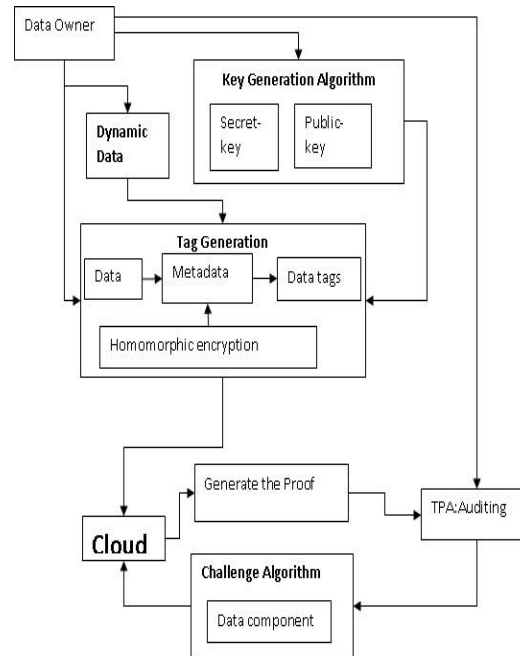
Data Owner

Key Generation Algorithm

Secret-key

Public-key

Dynamic Data

Tag Generation

Data

Metadata

Data tags

Homomorphic encryption

Generate the Proof

Cloud

TPA:Auditing

Challenge Algorithm

Data component